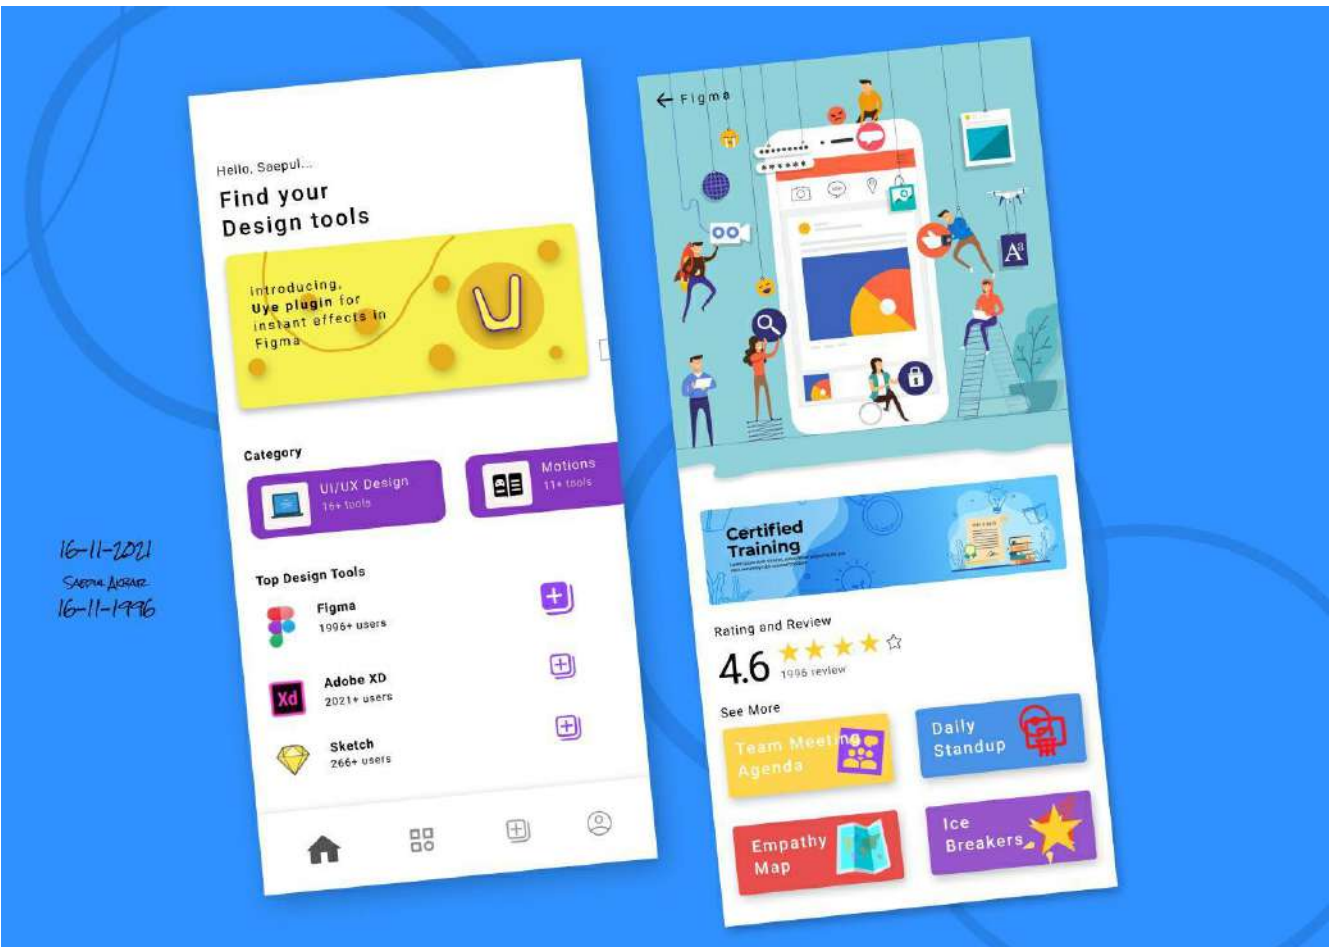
16-11-2021
Saepul Akbar
16-11-1996

Hello, Saepul..
Find your Design tools

Introducing, Uye plugin for instant effects in Figma

Category

UI/UX Design
16+ tools

Motions
11+ tools

Top Design Tools

Figma
1996+ users

Adobe XD
2021+ users

Sketch
266+ users

Figma

Certified Training

Rating and Review
4.6
1996 review

See More

Team Meeting Agenda

Daily Standup

Empathy Map

Ice Breakers